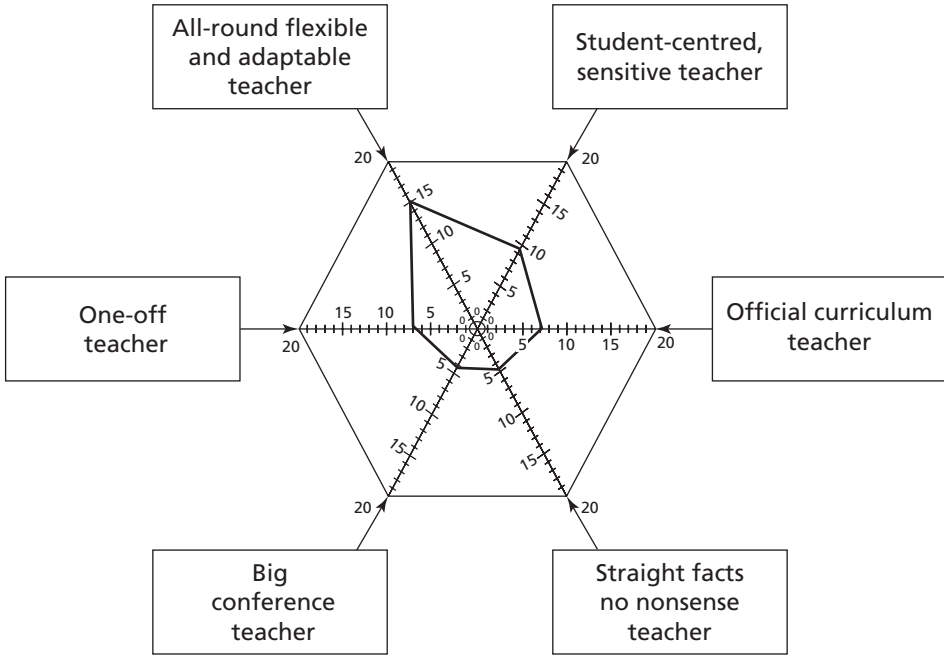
All-round flexible and adaptable teacher

Student-centred, sensitive teacher

One-off teacher

Official curriculum teacher

Big conference teacher

Straight facts no nonsense teacher

20
15
10
5
0

20
15
10
5
0

20
15
10
5
0

20
15
10
5
0

20
15
10
5
0

20
15
10
5
0